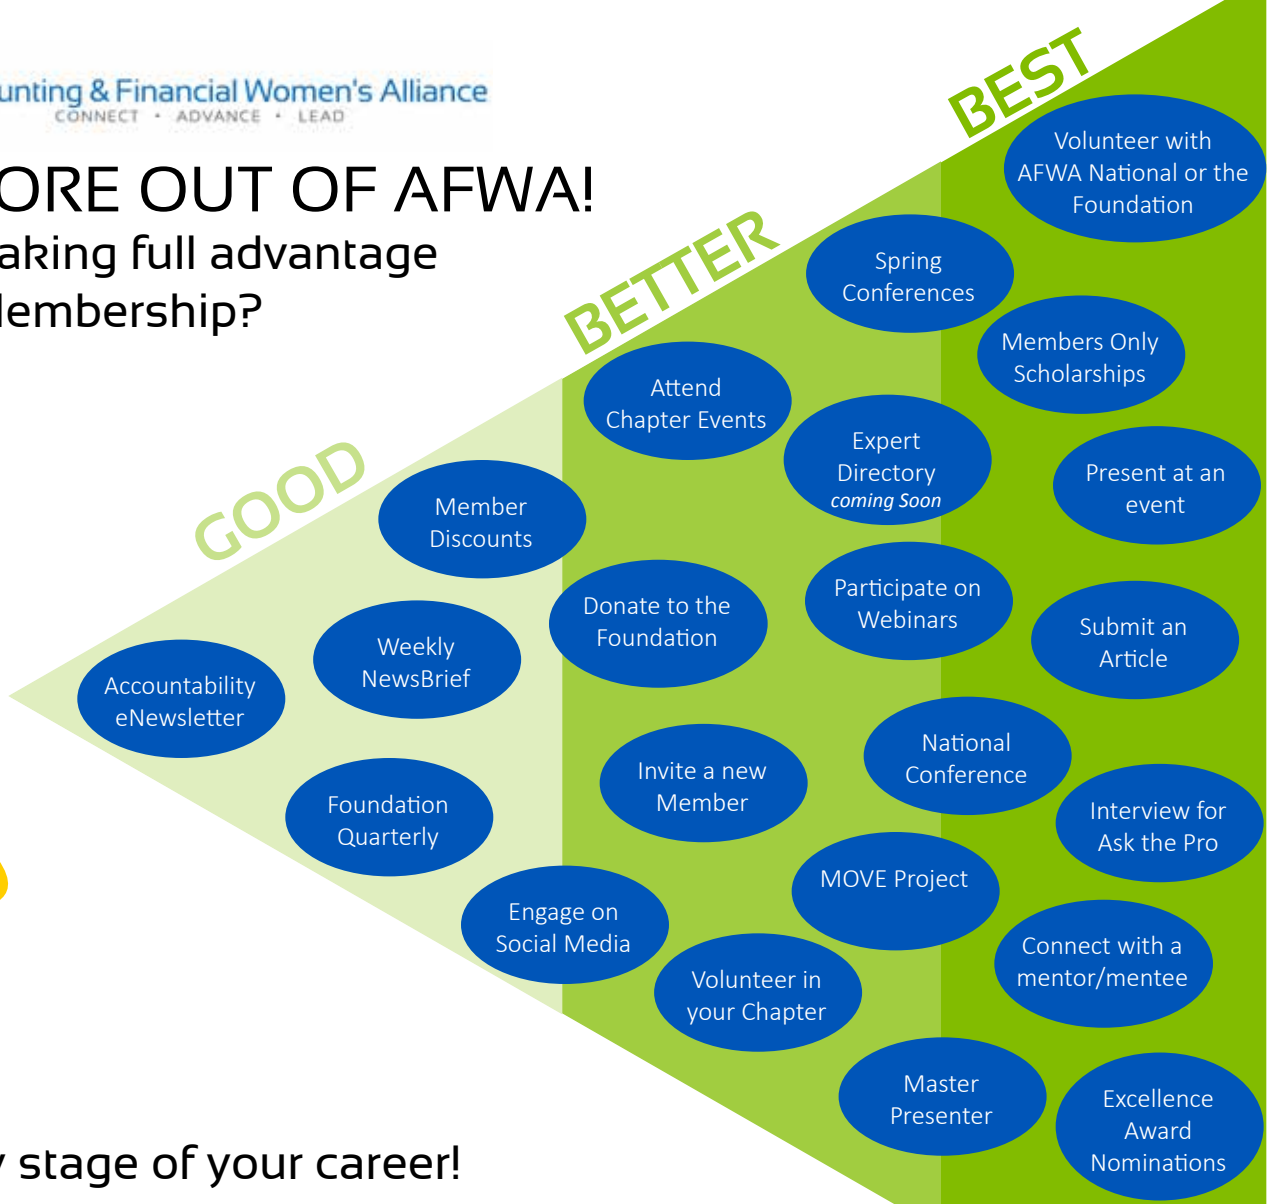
unting & Financial Women's Alliance
CONNECT • ADVANCE • LEAD

ORE OUT OF AFWA!
aking full advantage
lembership?

GOOD

BETTER

BEST

Volunteer with AFWA National or the Foundation

Spring Conferences

Members Only Scholarships

Attend Chapter Events

Expert Directory
coming Soon

Present at an event

Member Discounts

Donate to the Foundation

Participate on Webinars

Submit an Article

Weekly NewsBrief

Accountability eNewsletter

National Conference

Invite a new Member

Interview for Ask the Pro

Foundation Quarterly

MOVE Project

Engage on Social Media

Connect with a mentor/mentee

Volunteer in your Chapter

Master Presenter

Excellence Award Nominations

stage of your career!